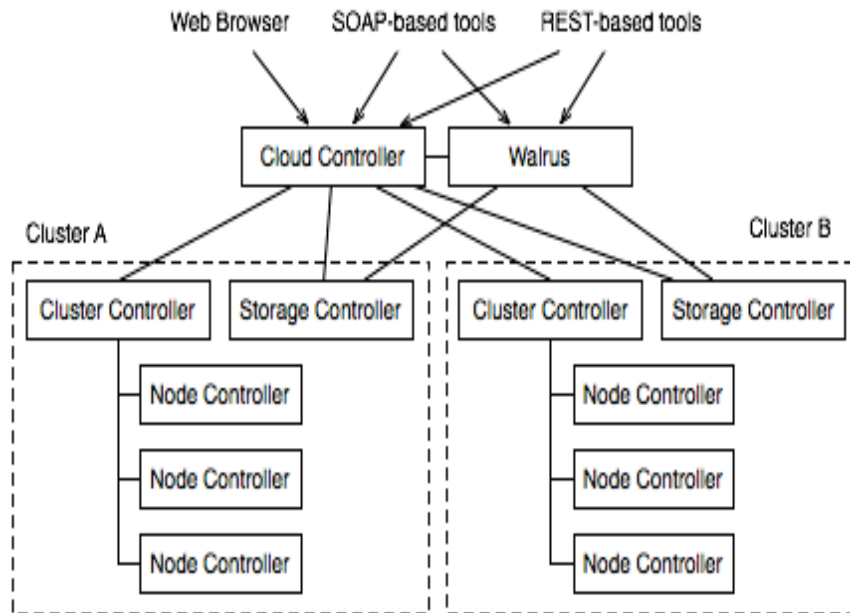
Web Browser
SOAP-based tools
REST-based tools

Cloud Controller
Walrus

Cluster A
Cluster B

Cluster Controller
Storage Controller
Node Controller
Node Controller
Node Controller

Cluster Controller
Storage Controller
Node Controller
Node Controller
Node Controller